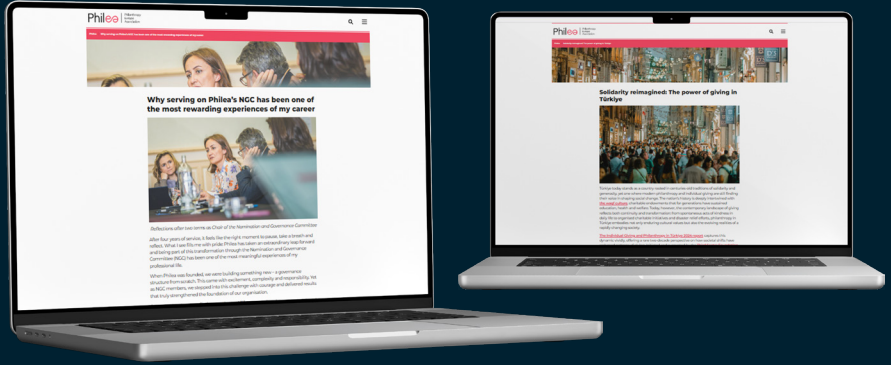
Phil

Why serving on Philea's NGC has been one of the most rewarding experiences of my career

Reflections after two terms as Chair of the Nomination and Governance Committee

After four years of service, it feels like the right moment to pause, take a breath and reflect. What I see fills me with pride Philea has taken an extraordinary leap forward and being part of this transformation through the Nomination and Governance Committee (NGC) has been one of the most meaningful experiences of my professional life.

When Philea was founded, we were building something new – a governance structure from scratch. This came with excitement, complexity and responsibility. Yet as NGC members, we stepped into this challenge with courage and delivered results that truly strengthened the foundation of our organisation.

Phil

Solidarity reimagined: The power of giving in Türkiye

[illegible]